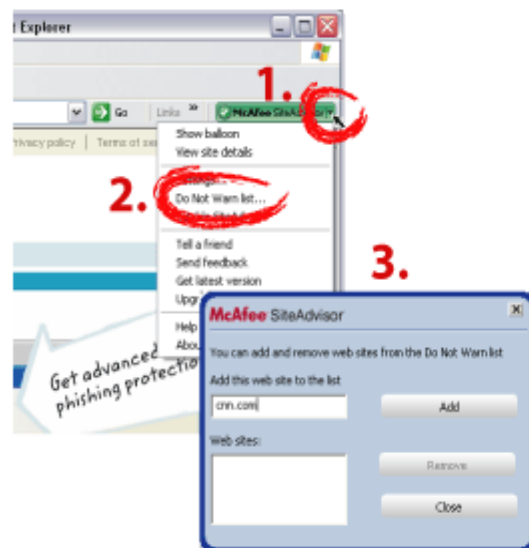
t Explorer

1.

Go Links » McAfee SiteAdvisor

rivacy policy | Terms of se

Show balloon
View site details

2.

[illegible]
Do Not Warn list...
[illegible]

Tell a friend
Send feedback
Get latest version
Upg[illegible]

Help
Abo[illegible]

3.

Get advanced phishing protectio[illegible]

McAfee SiteAdvisor

You can add and remove web sites from the Do Not Warn list

Add this web site to the list

cnn.com

Add

Web sites:

Remove

Close